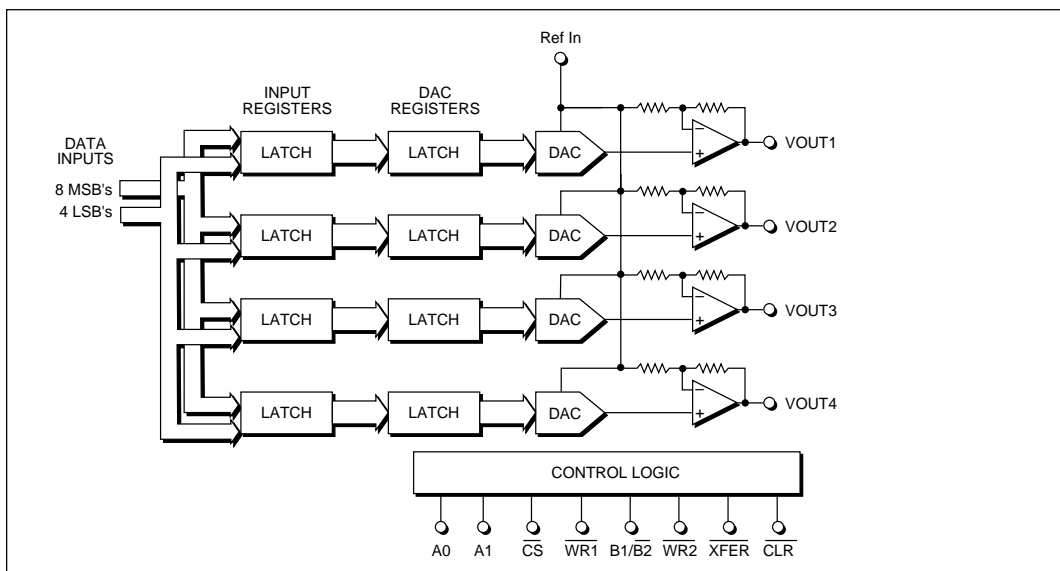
Ref In

INPUT REGISTERS

DAC REGISTERS

DATA INPUTS

8 MSB's

4 LSB's

LATCH

LATCH

DAC

VOUT1

LATCH

LATCH

DAC

VOUT2

LATCH

LATCH

DAC

VOUT3

LATCH

LATCH

DAC

VOUT4

CONTROL LOGIC

A0 A1 $\overline{CS}$ $\overline{WR1}$ $B1/\overline{B2}$ $\overline{WR2}$ $\overline{XFER}$ $\overline{CLR}$